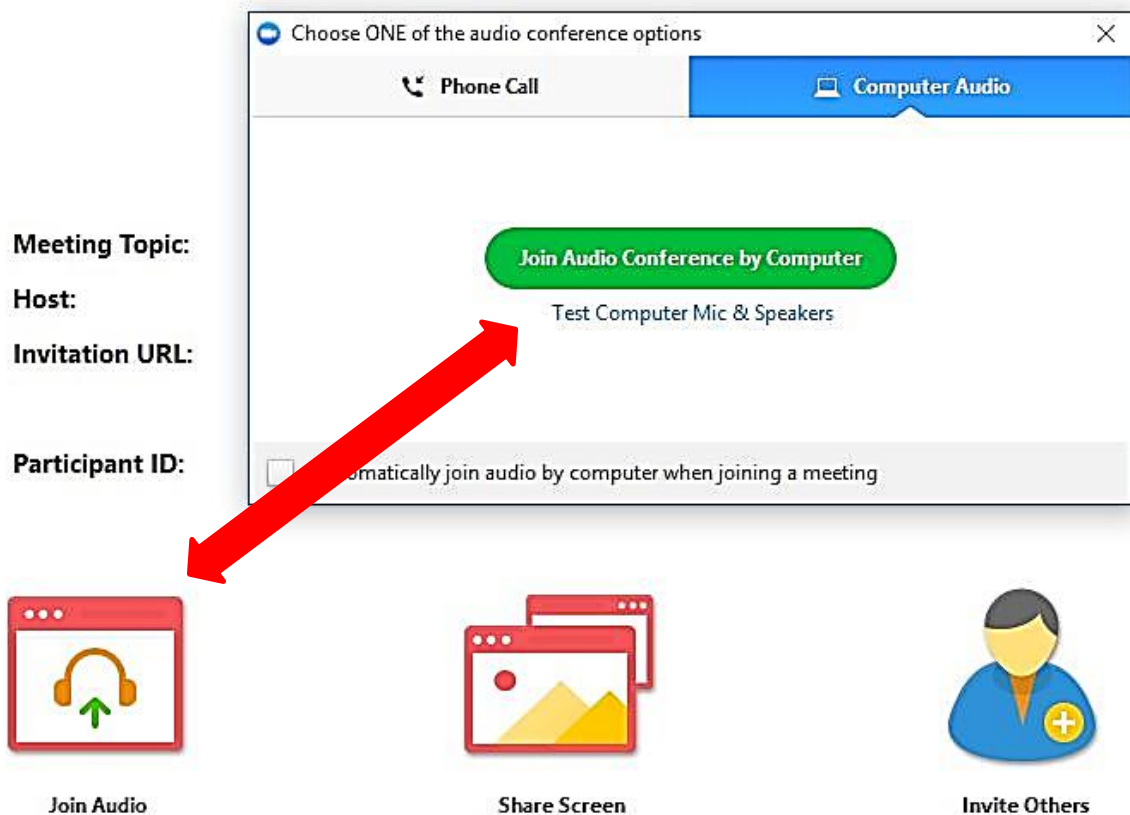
Choose ONE of the audio conference options

Phone Call

Computer Audio

Meeting Topic:

Host:

Invitation URL:

Join Audio Conference by Computer

Test Computer Mic & Speakers

Participant ID:

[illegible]omatically join audio by computer when joining a meeting

Join Audio

Share Screen

Invite Others